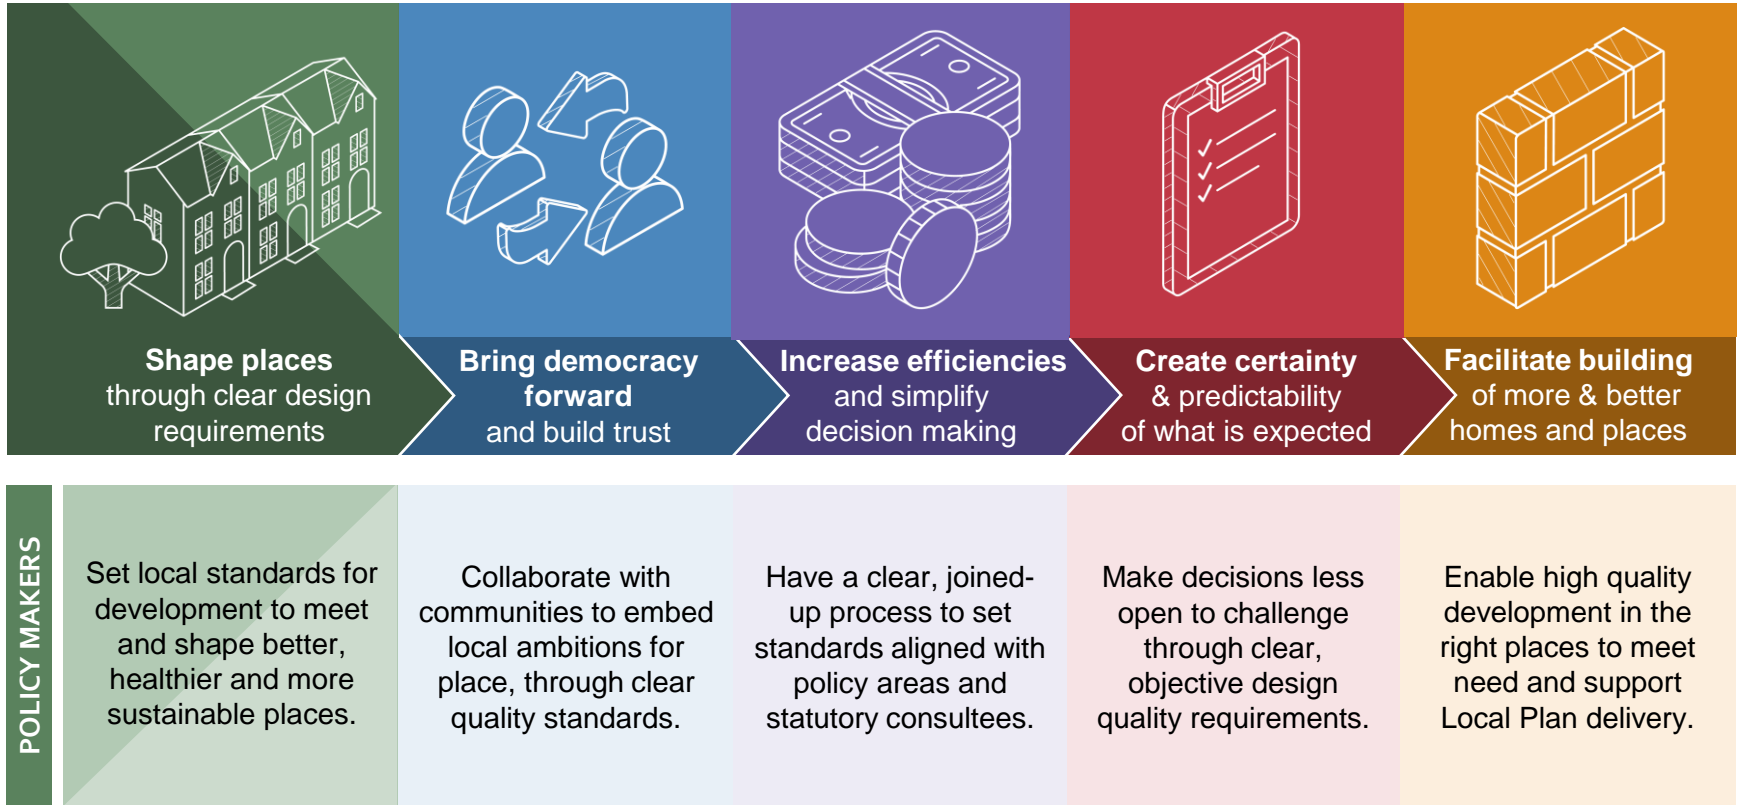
**Shape places** through clear design requirements

**Bring democracy forward** and build trust

**Increase efficiencies** and simplify decision making

**Create certainty** & predictability of what is expected

**Facilitate building** of more & better homes and places

POLICY MAKERS

Set local standards for development to meet and shape better, healthier and more sustainable places.

Collaborate with communities to embed local ambitions for place, through clear quality standards.

Have a clear, joined-up process to set standards aligned with policy areas and statutory consultees.

Make decisions less open to challenge through clear, objective design quality requirements.

Enable high quality development in the right places to meet need and support Local Plan delivery.